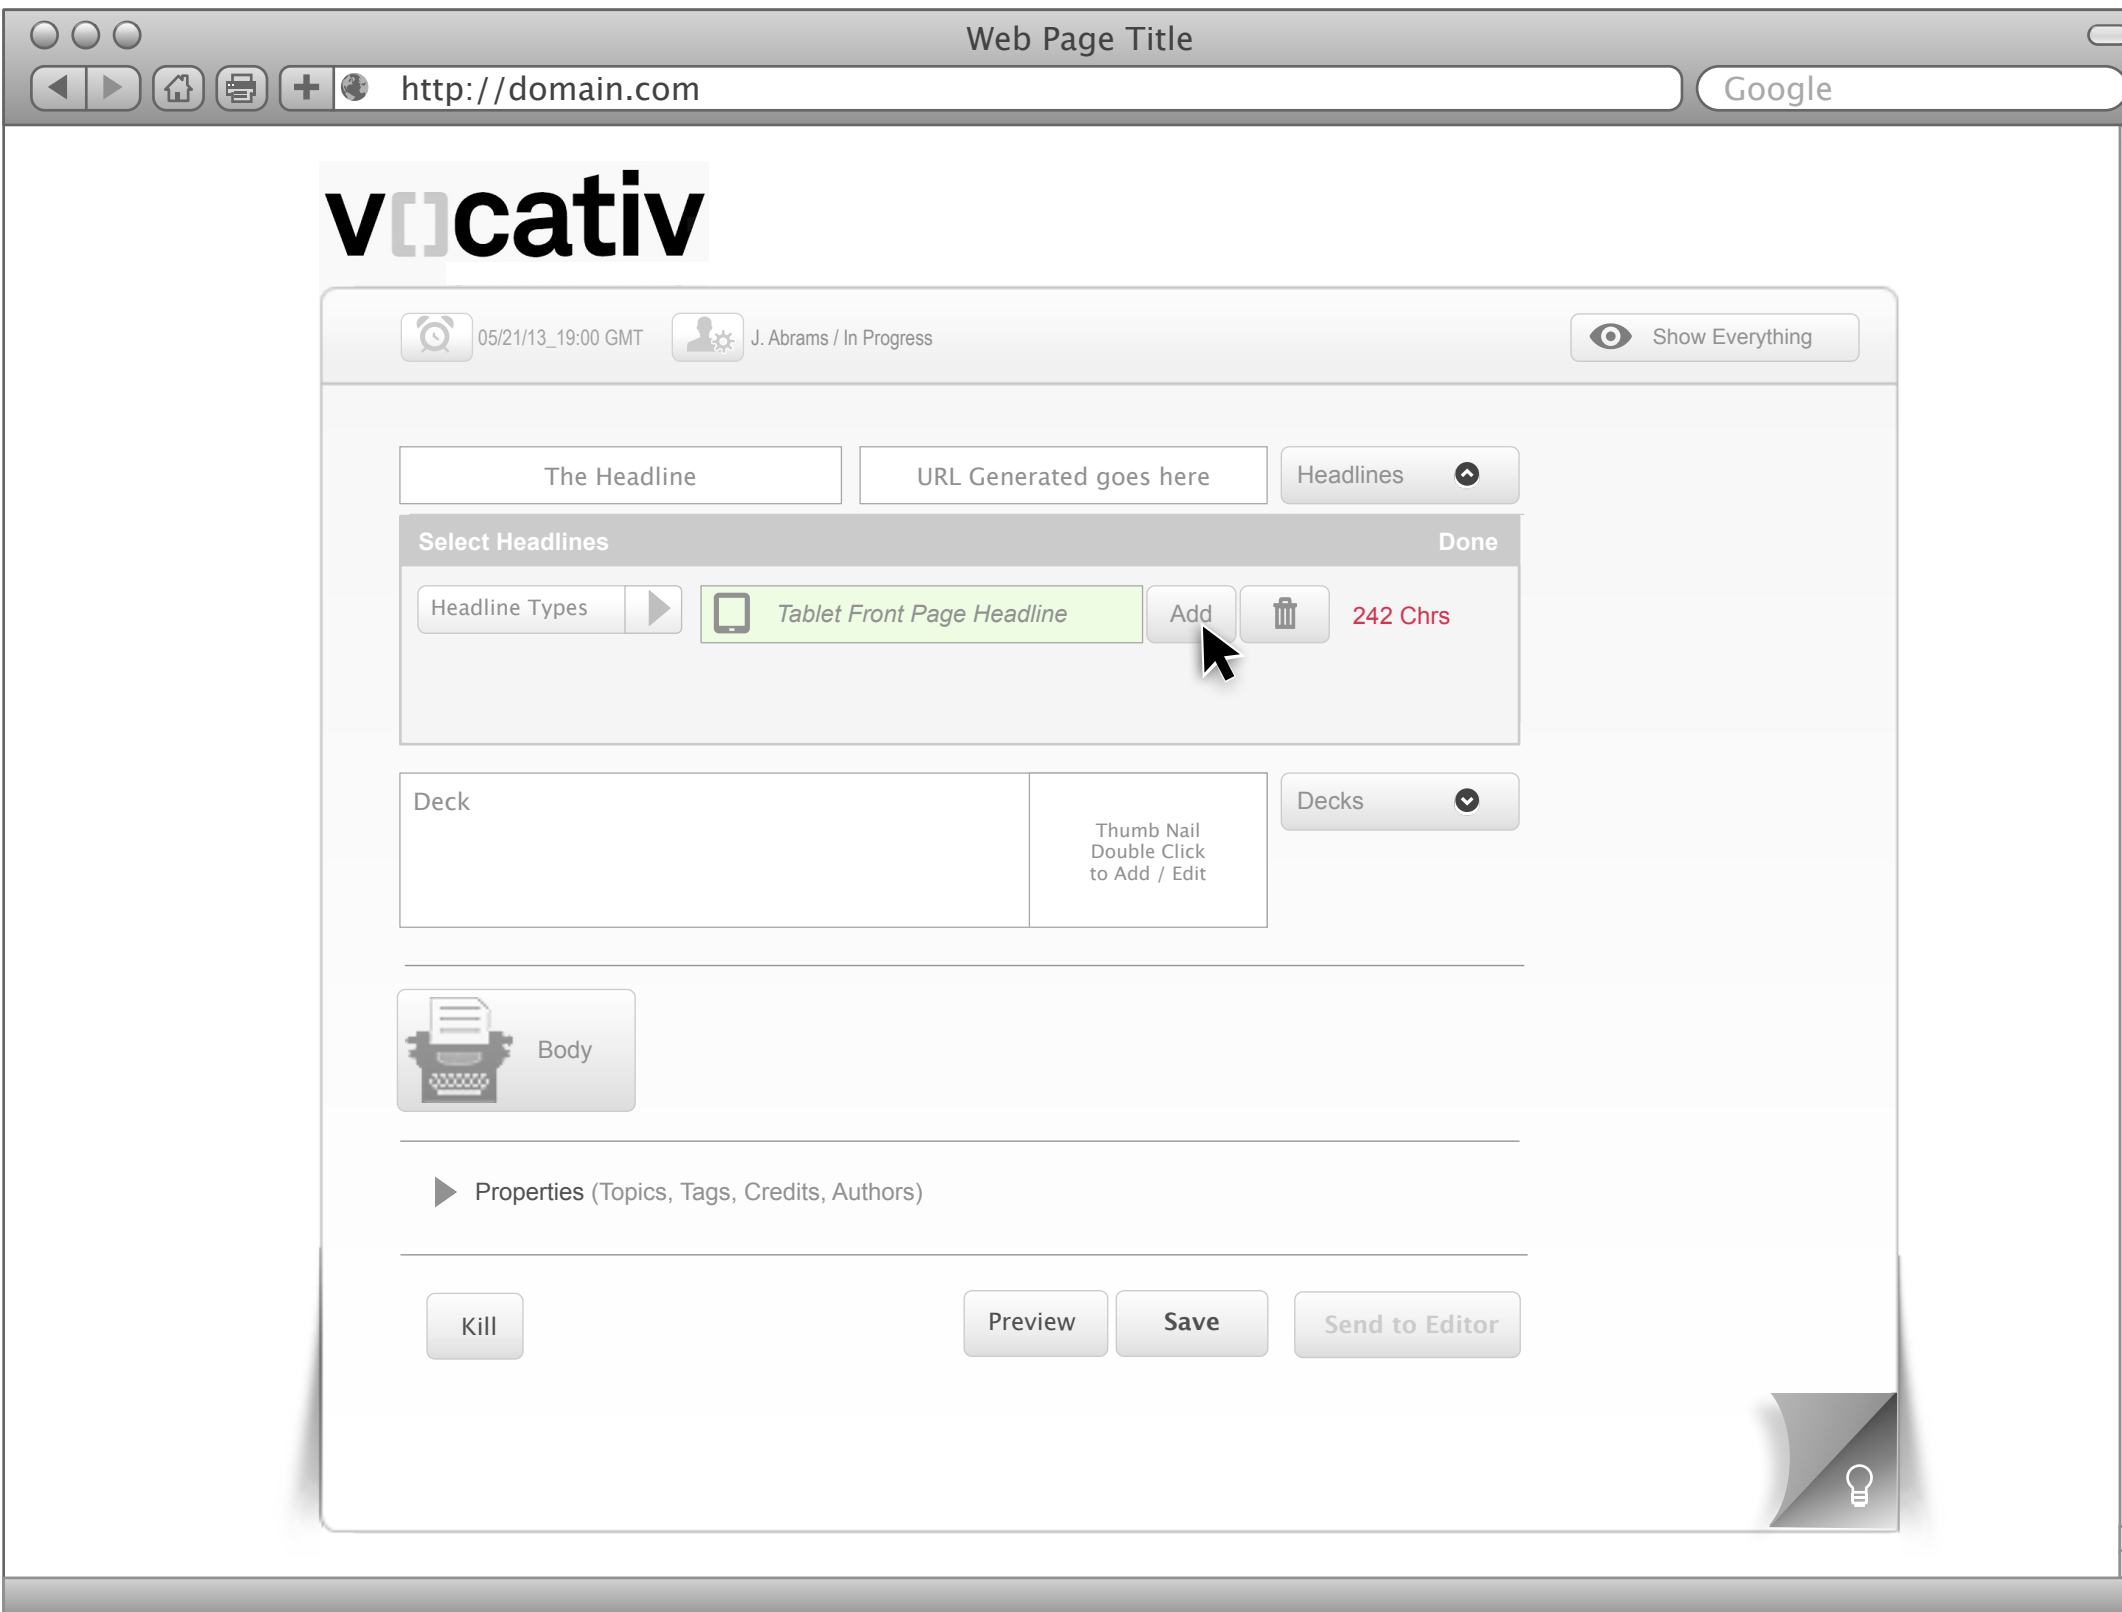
Web Page Title

http://domain.com

Google

v[]cativ

05/21/13_19:00 GMT

J. Abrams / In Progress

Show Everything

The Headline

URL Generated goes here

Headlines

Select Headlines

Done

Headline Types

Tablet Front Page Headline

Add

242 Chrs

Deck

Thumb Nail Double Click to Add / Edit

Decks

Body

Properties (Topics, Tags, Credits, Authors)

Kill

Preview

Save

Send to Editor